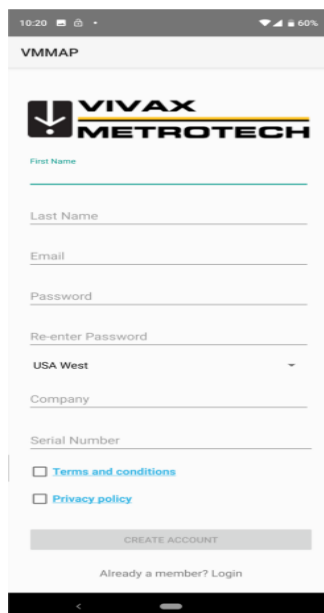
10:20 60%

VMMAP

VIVAX METROTECH

First Name

Last Name

Email

Password

Re-enter Password

USA West

Company

Serial Number

Terms and conditions

Privacy policy

CREATE ACCOUNT

Already a member? Login